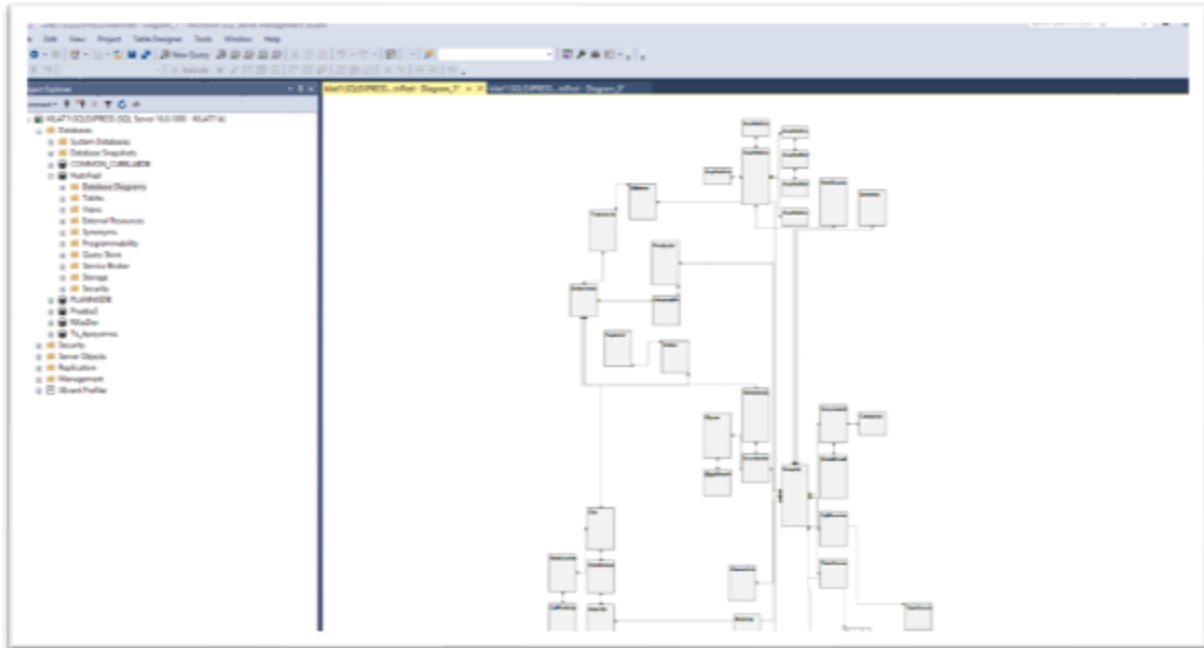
File Edit View Project Table Designer Tools Window Help

New Query

Execute

Object Explorer

Connect

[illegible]\SQLEXPRESS...ntFood - Diagram_1* ×

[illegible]\SQLEXPRESS...ntFood - Diagram_0*

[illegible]\SQLEXPRESS (SQL Server 15.0.1000 - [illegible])

Databases

System Databases

Database Snapshots

COMMON_CUBILLASDB

NutriFood

Database Diagrams

Tables

Views

External Resources

Synonyms

Programmability

Query Store

Service Broker

Storage

Security

PLANNINGDB

Prueba2

RBizDev

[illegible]

Security

Server Objects

Replication

Management

XEvent Profiler